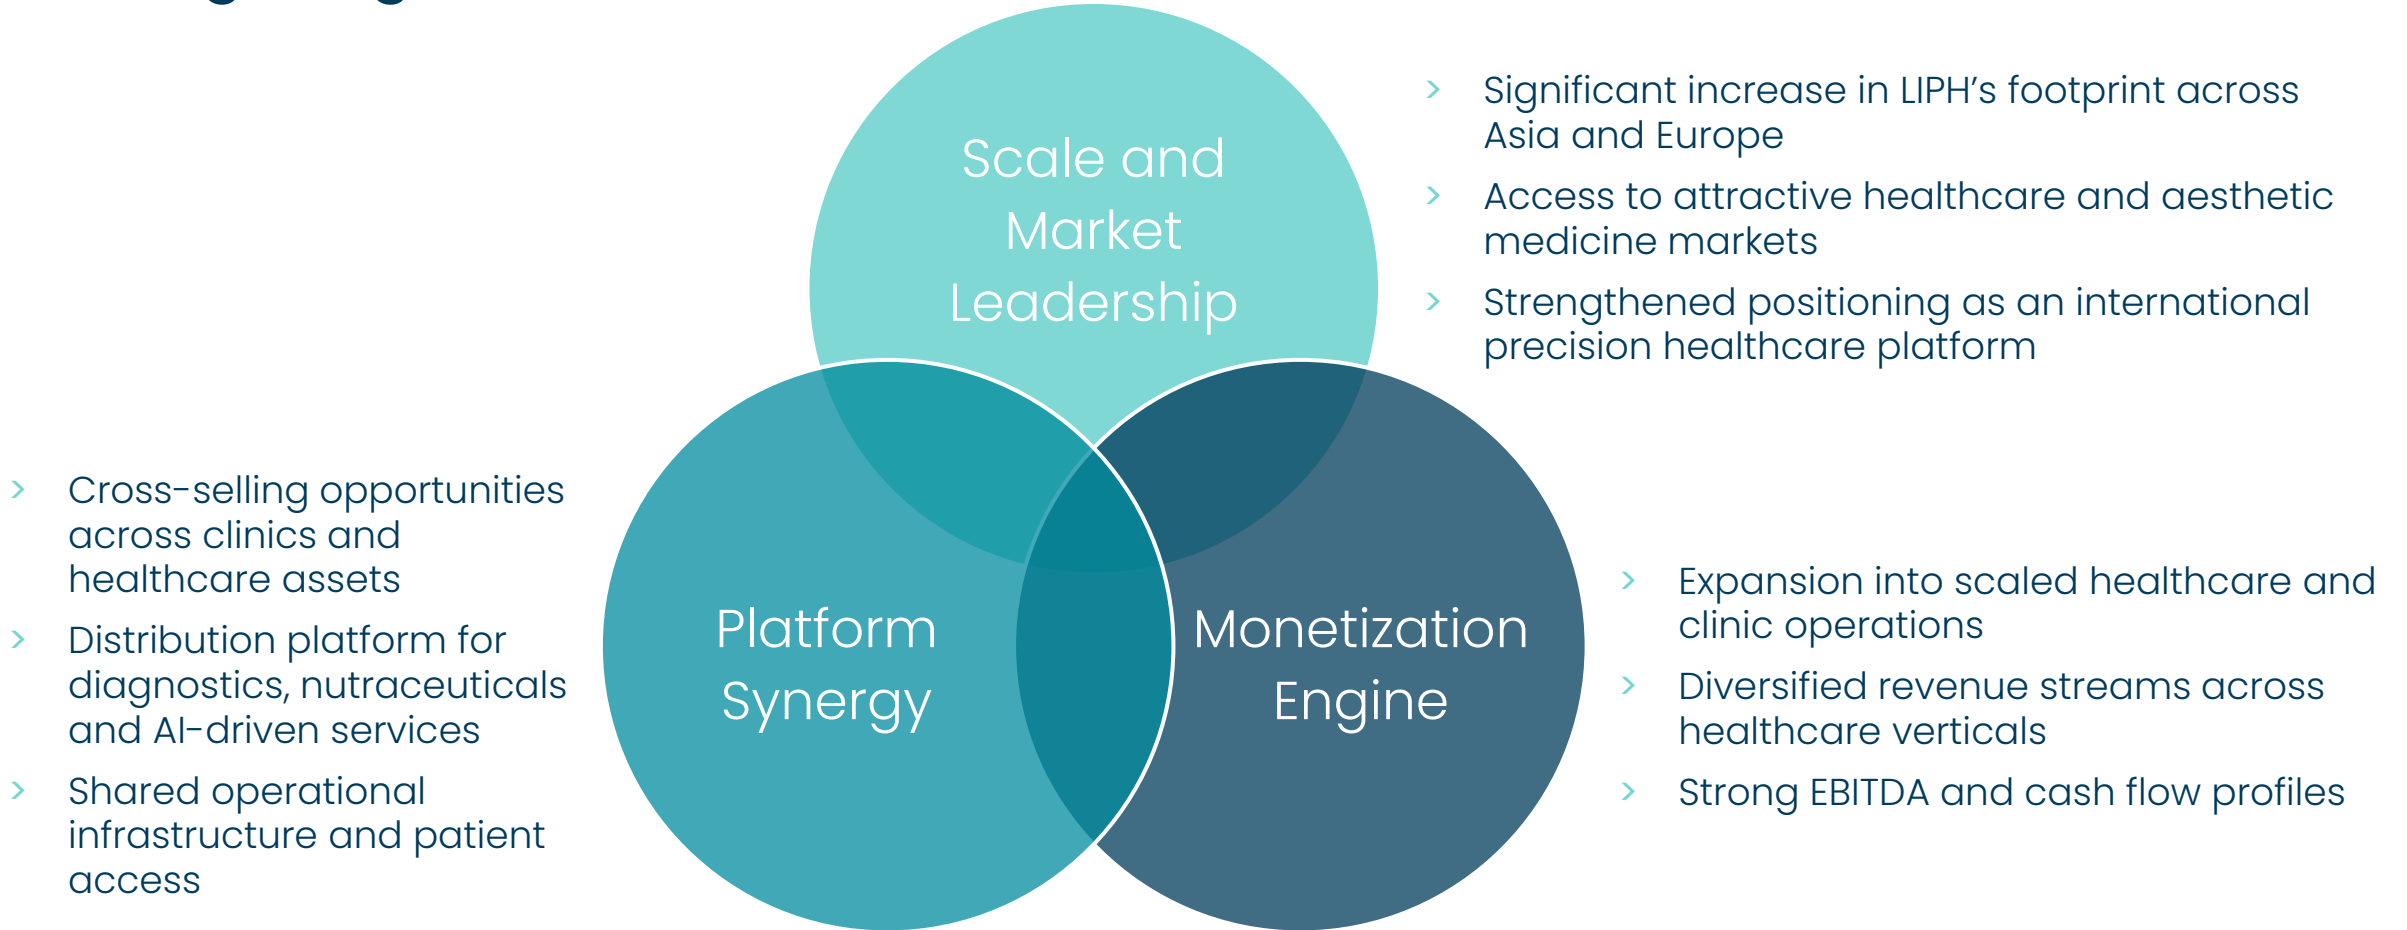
Scale and Market Leadership

› Significant increase in LIPH's footprint across Asia and Europe
› Access to attractive healthcare and aesthetic medicine markets
› Strengthened positioning as an international precision healthcare platform

› Cross-selling opportunities across clinics and healthcare assets
› Distribution platform for diagnostics, nutraceuticals and AI-driven services
› Shared operational infrastructure and patient access

Platform Synergy

Monetization Engine

› Expansion into scaled healthcare and clinic operations
› Diversified revenue streams across healthcare verticals
› Strong EBITDA and cash flow profiles